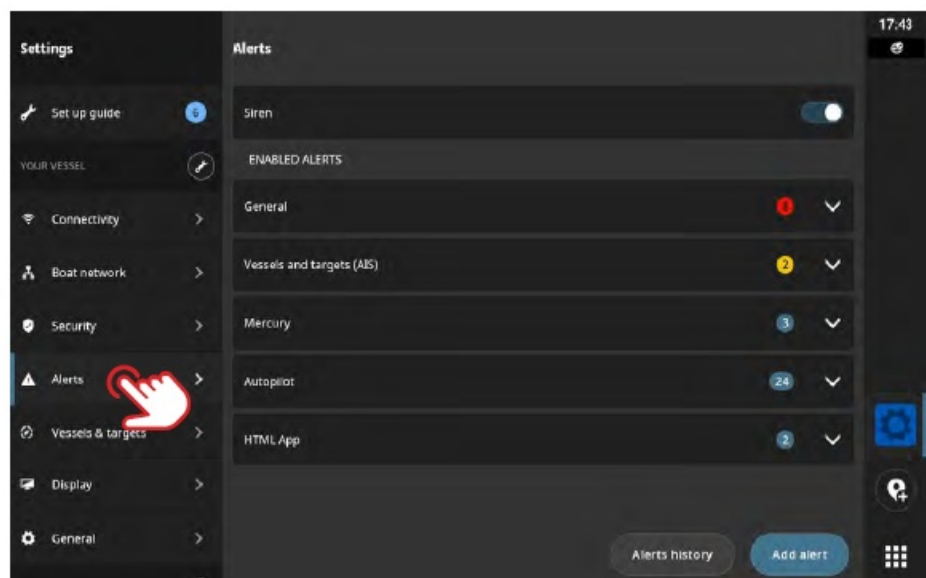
Settings

Set up guide 6

YOUR VESSEL

Connectivity

Boat network

Security

Alerts

Vessels & targets

Display

General

Alerts

Siren

ENABLED ALERTS

General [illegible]

Vessels and targets (AIS) 2

Mercury 3

Autopilot 24

HTML App 2

Alerts history

Add alert

17:43